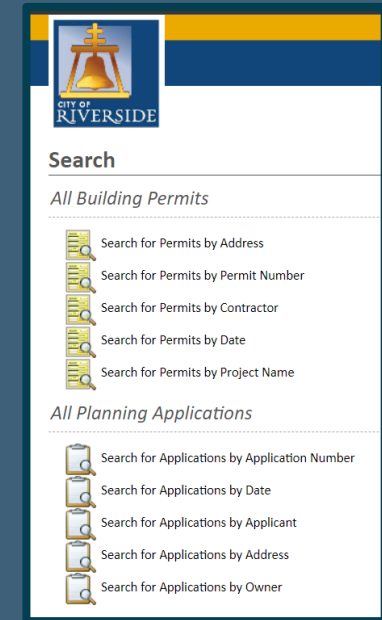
CITY OF
RIVERSIDE

Search

All Building Permits

Search for Permits by Address
Search for Permits by Permit Number
Search for Permits by Contractor
Search for Permits by Date
Search for Permits by Project Name

All Planning Applications

Search for Applications by Application Number
Search for Applications by Date
Search for Applications by Applicant
Search for Applications by Address
Search for Applications by Owner